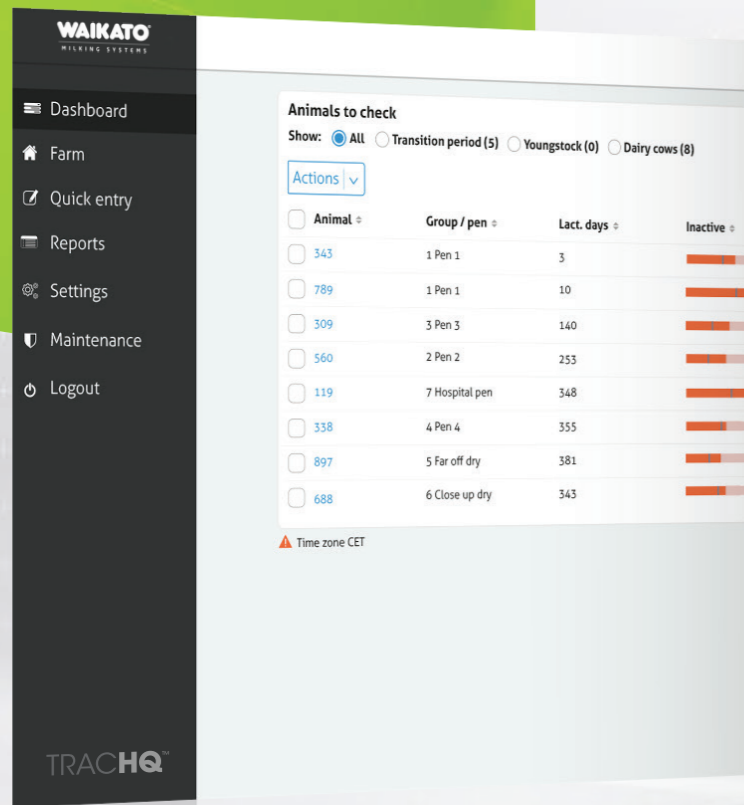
WAIKATO
MILKING SYSTEMS

Dashboard
Farm
Quick entry
Reports
Settings
Maintenance
Logout

TRACHQ™

Animals to check
Show: All Transition period (5) Youngstock (0) Dairy cows (8)

Actions

| Animal | Group / pen | Lact. days | Inactive |
|---|---|---|---|
| 343 | 1 Pen 1 | 3 | |
| 789 | 1 Pen 1 | 10 | |
| 309 | 3 Pen 3 | 140 | |
| 560 | 2 Pen 2 | 253 | |
| 119 | 7 Hospital pen | 348 | |
| 338 | 4 Pen 4 | 355 | |
| 897 | 5 Far off dry | 381 | |
| 688 | 6 Close up dry | 343 | |

Time zone CET